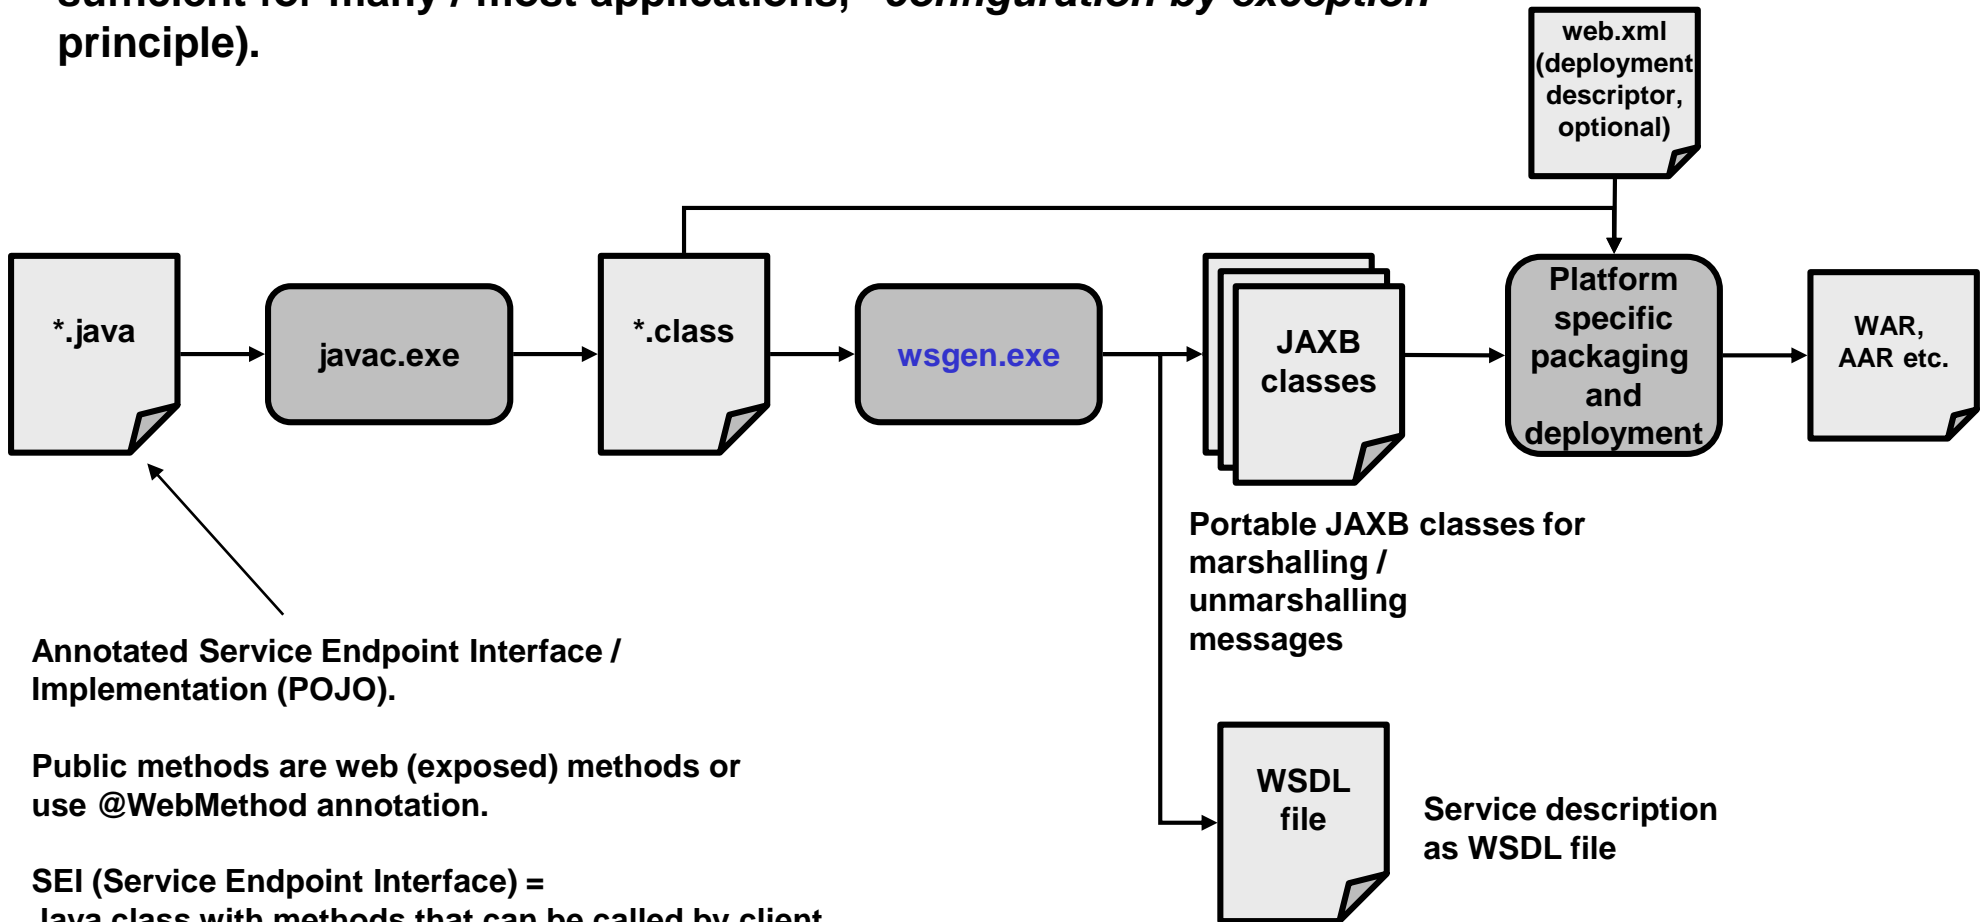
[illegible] principle).

web.xml (deployment descriptor, optional)

*.java

javac.exe

*.class

wsgen.exe

JAXB classes

Platform specific packaging and deployment

WAR, AAR etc.

Portable JAXB classes for marshalling / unmarshalling messages

Annotated Service Endpoint Interface / Implementation (POJO).

Public methods are web (exposed) methods or use @WebMethod annotation.

SEI (Service Endpoint Interface) = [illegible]

WSDL file

Service description as WSDL file